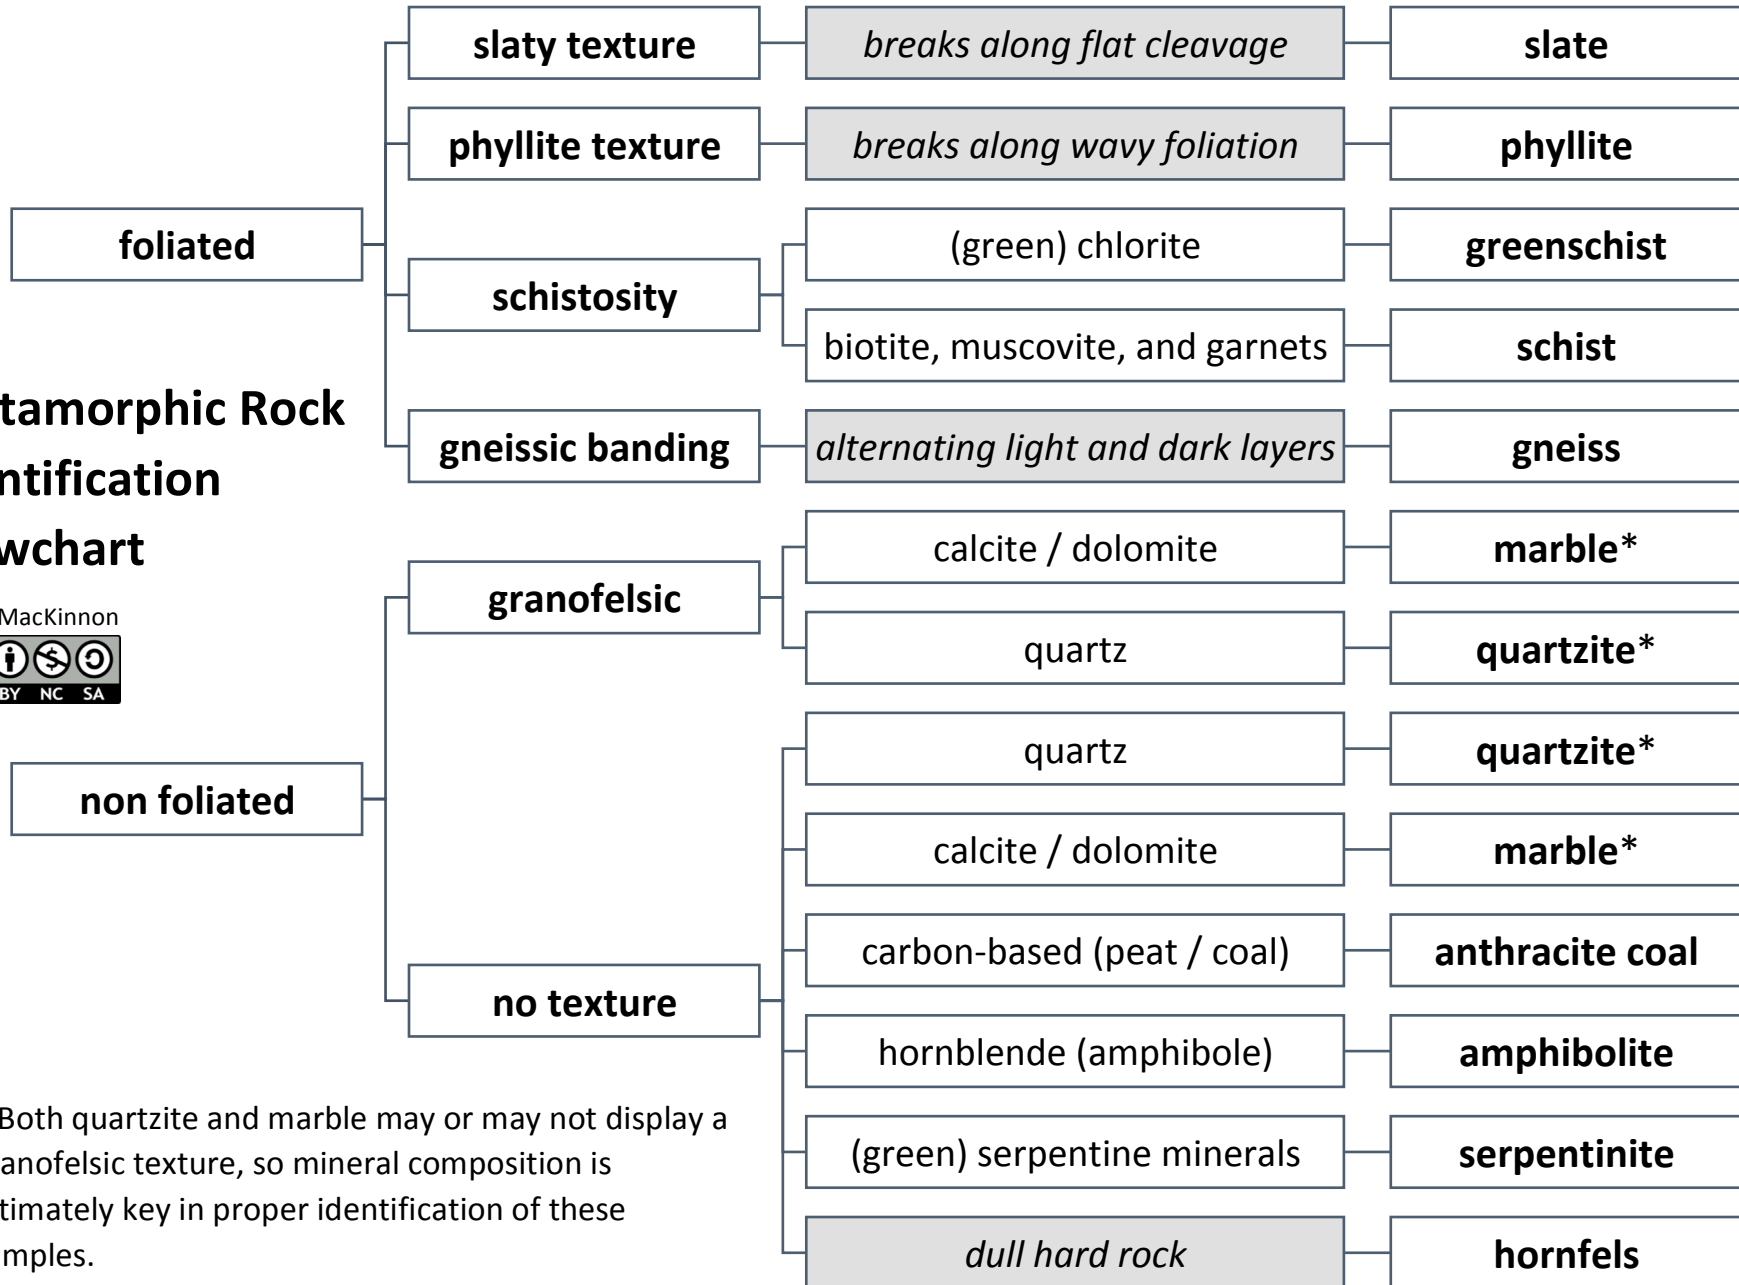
tamorphic Rock
ntification
wchart

MacKinnon

BY NC SA

foliated

slaty texture — breaks along flat cleavage — slate

phyllite texture — breaks along wavy foliation — phyllite

schistosity — (green) chlorite — greenschist

biotite, muscovite, and garnets — schist

gneissic banding — alternating light and dark layers — gneiss

non foliated

granofelsic — calcite / dolomite — marble*

quartz — quartzite*

no texture — quartz — quartzite*

calcite / dolomite — marble*

carbon-based (peat / coal) — anthracite coal

hornblende (amphibole) — amphibolite

(green) serpentine minerals — serpentinite

dull hard rock — hornfels

Both quartzite and marble may or may not display a anofelsic texture, so mineral composition is timately key in proper identification of these mples.